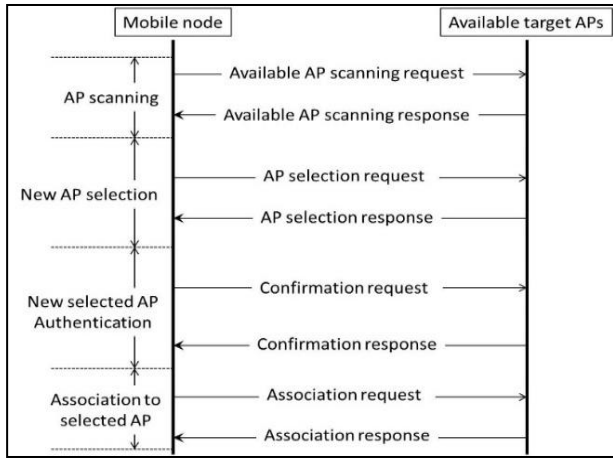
Mobile node

Available target APs

AP scanning

Available AP scanning request

Available AP scanning response

New AP selection

AP selection request

AP selection response

New selected AP Authentication

Confirmation request

Confirmation response

Association to selected AP

Association request

Association response